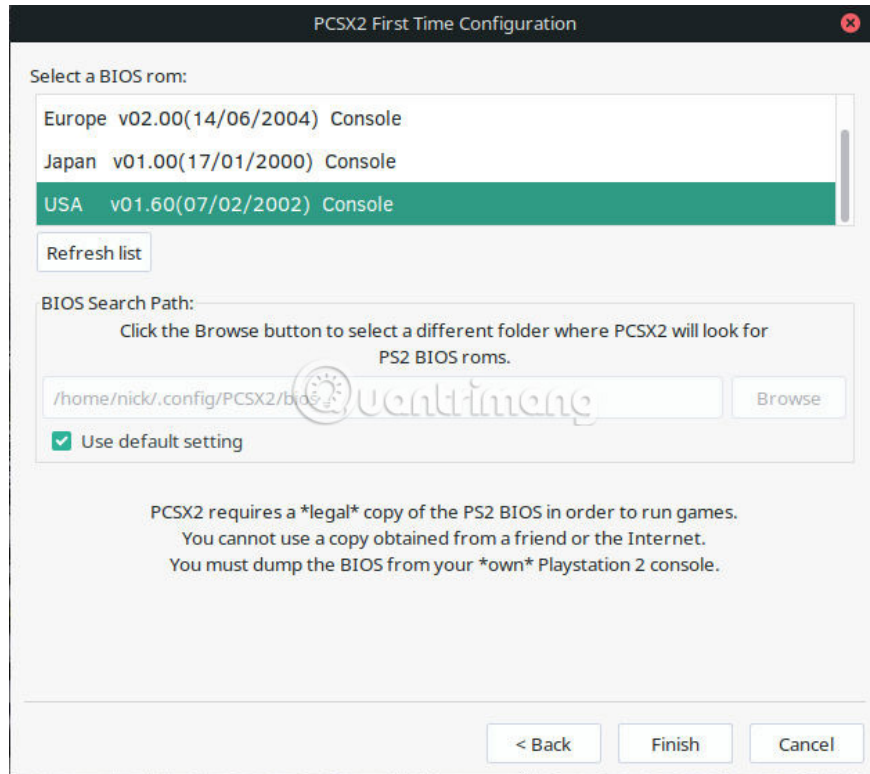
PCSX2 First Time Configuration

Select a BIOS rom:

Europe v02.00(14/06/2004) Console
Japan v01.00(17/01/2000) Console
USA v01.60(07/02/2002) Console

Refresh list

BIOS Search Path:

Click the Browse button to select a different folder where PCSX2 will look for PS2 BIOS roms.

/home/nick/.config/PCSX2/bios

Browse

Use default setting

Quantrimang

PCSX2 requires a *legal* copy of the PS2 BIOS in order to run games.
You cannot use a copy obtained from a friend or the Internet.
You must dump the BIOS from your *own* Playstation 2 console.

< Back
Finish
Cancel